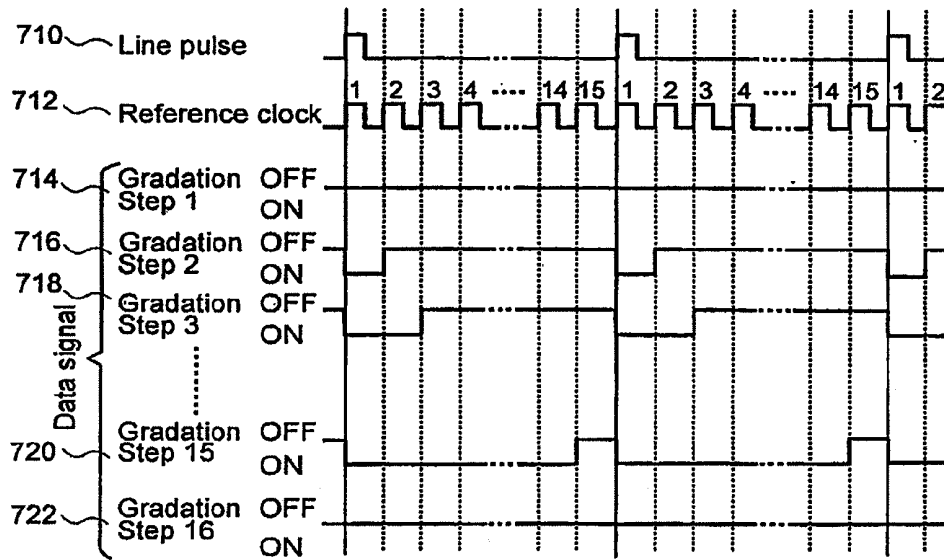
710 Line pulse

712 Reference clock

1 2 3 4 ···· 14 15 1 2 3 4 ···· 14 15 1 2

714 Gradation Step 1 OFF ON

716 Gradation Step 2 OFF ON

718 Gradation Step 3 OFF ON

Data signal

720 Gradation Step 15 OFF ON

722 Gradation Step 16 OFF ON